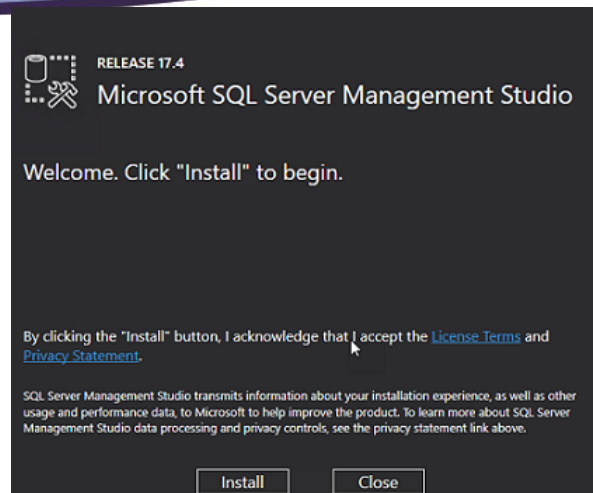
RELEASE 17.4
Microsoft SQL Server Management Studio

Welcome. Click "Install" to begin.

By clicking the "Install" button, I acknowledge that I accept the License Terms and Privacy Statement.

SQL Server Management Studio transmits information about your installation experience, as well as other usage and performance data, to Microsoft to help improve the product. To learn more about SQL Server Management Studio data processing and privacy controls, see the privacy statement link above.

Install
Close